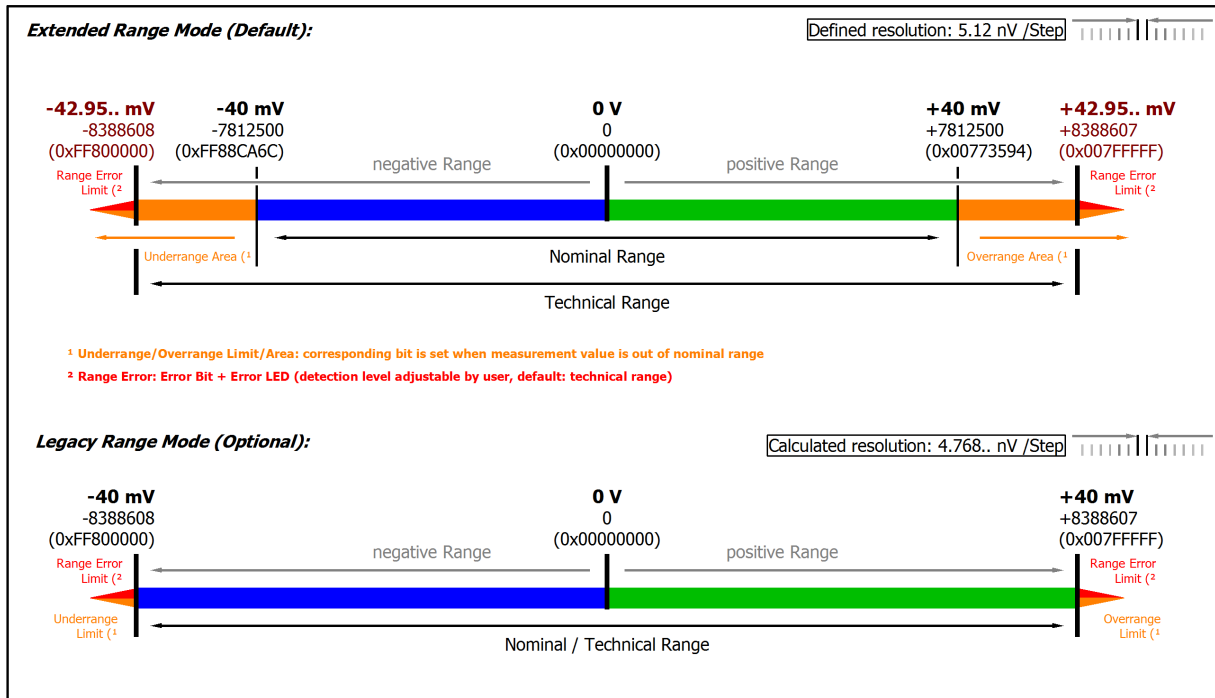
Extended Range Mode (Default):

Defined resolution: 5.12 nV /Step

-42.95.. mV
-8388608
(0xFF800000)

-40 mV
-7812500
(0xFF88CA6C)

0 V
0
(0x00000000)

+40 mV
+7812500
(0x00773594)

+42.95.. mV
+8388607
(0x007FFFFF)

Range Error Limit (²

negative Range

positive Range

Range Error Limit (²

Underrange Area (¹

Nominal Range

Overrange Area (¹

Technical Range

¹ Underrange/Overrange Limit/Area: corresponding bit is set when measurement value is out of nominal range

² Range Error: Error Bit + Error LED (detection level adjustable by user, default: technical range)

Legacy Range Mode (Optional):

Calculated resolution: 4.768.. nV /Step

-40 mV
-8388608
(0xFF800000)

0 V
0
(0x00000000)

+40 mV
+8388607
(0x007FFFFF)

Range Error Limit (²

negative Range

positive Range

Range Error Limit (²

Underrange Limit (¹

Nominal / Technical Range

Overrange Limit (¹